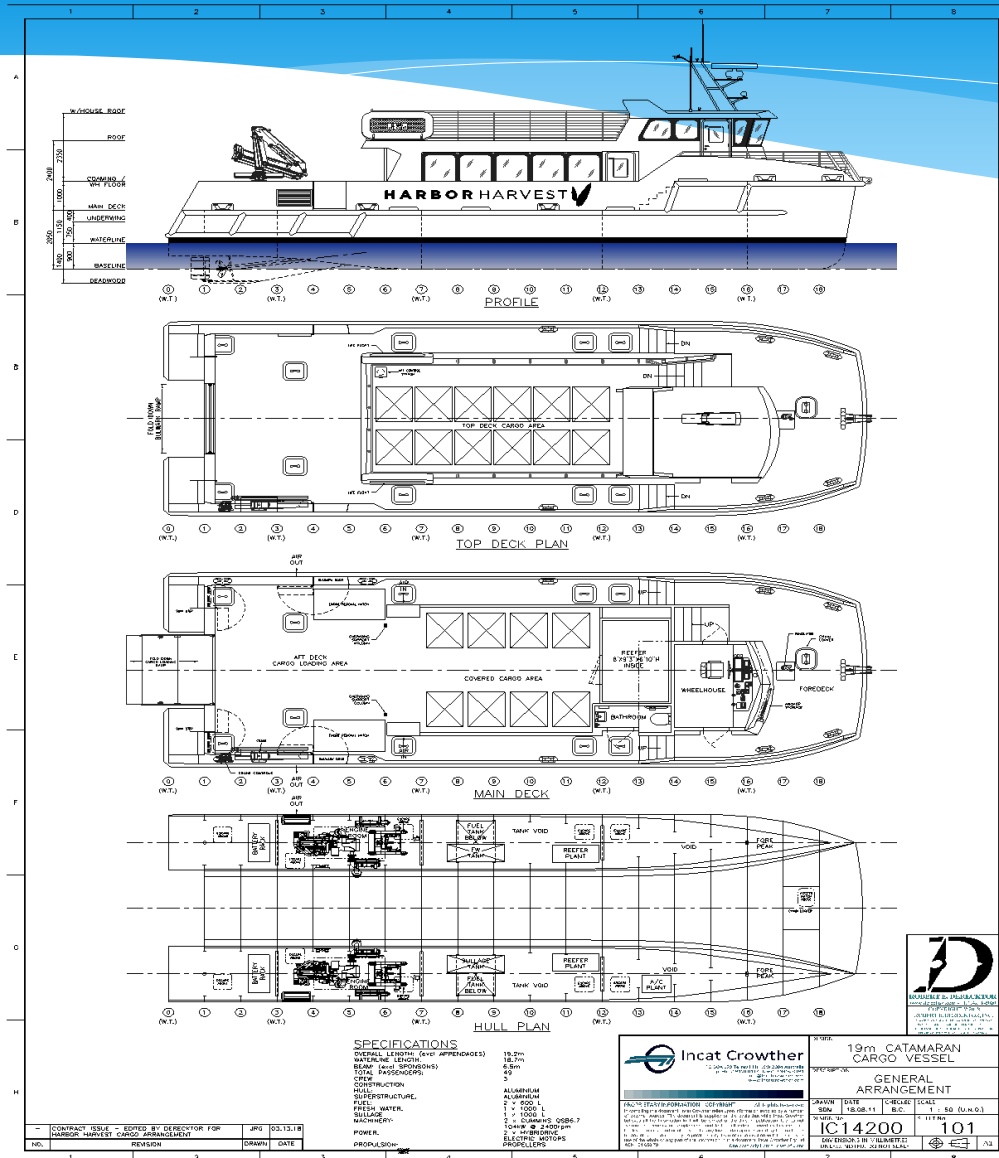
1 2 3 4 5 6 7 8

A

W/HOUSE ROOF
ROOF
COAMING / WH FLOOR
MAIN DECK
UNDERWING
WATERLINE
BASELINE
DEADWOOD

2350
2400
1000
400
1150
750
2050
900
1400

HARBOR HARVEST

0 (W.T.) 1 2 3 (W.T.) 4 5 6 7 (W.T.) 8 9 10 11 12 (W.T.) 13 14 15 16 (W.T.) 17 18

PROFILE

B

C

DN
DN
DN
FOLD DOWN BOARDING RAMP
TOP DECK CARGO AREA

D

0 (W.T.) 1 2 3 (W.T.) 4 5 6 7 (W.T.) 8 9 10 11 12 (W.T.) 13 14 15 16 (W.T.) 17 18

TOP DECK PLAN

AIR OUT
UP
AFT DECK CARGO LOADING AREA
COVERED CARGO AREA
REEFER 8'X9'3" X 6'10"H INSIDE
WHEELHOUSE
FOREDECK
BATHROOM
UP

E

0 (W.T.) 1 2 3 (W.T.) 4 5 6 7 (W.T.) 8 9 10 11 12 (W.T.) 13 14 15 16 (W.T.) 17 18
AIR OUT

MAIN DECK

F

AIR OUT
BATTERY PACK
ENGINE ROOM
FUEL TANK BELOW
FW TANK
TANK VOID
REEFER PLANT
VOID
FORE PEAK

G

BATTERY PACK
ENGINE ROOM
SULLAGE TANK
FUEL TANK BELOW
TANK VOID
REEFER PLANT
A/C PLANT
VOID
FORE PEAK

0 (W.T.) 1 2 3 (W.T.) 4 5 6 7 (W.T.) 8 9 10 11 12 (W.T.) 13 14 15 16 (W.T.) 17 18

HULL PLAN

H

SPECIFICATIONS
OVERALL LENGTH: (excl APPENDAGES) 19.2m
WATERLINE LENGTH: 18.7m
BEAM (excl SPONSONS): 6.5m
TOTAL PASSENGERS: 49
CREW: 3
CONSTRUCTION
HULL: ALUMINIUM
SUPERSTRUCTURE: ALUMINIUM
FUEL: 2 x 800 L
FRESH WATER: 1 x 1000 L
SULLAGE: 1 x 1000 L
MACHINERY: 2 x CUMMINS QSB6.7 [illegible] @ 2400rpm
POWER: 2 x HYBRIDRIVE ELECTRIC MOTORS
PROPULSION: PROPELLERS

- | CONTRACT ISSUE - EDITED BY DERECKTOR FOR HARBOR HARVEST CARGO ARRANGEMENT | JRG | 03.13.18
NO. | REVISION | DRAWN | DATE

Incat Crowther
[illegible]

PROPRIETARY INFORMATION - COPYRIGHT
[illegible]

19m CATAMARAN CARGO VESSEL
GENERAL ARRANGEMENT
DRAWN SDN | DATE 15.08.11 | CHECKED B.C. | SCALE 1 : 50 (U.N.O.)
IC14200
101
DIMENSIONS IN MILLIMETRES U.N.O. DO NOT SCALE
A3

ROBERT E. DERECKTOR
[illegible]